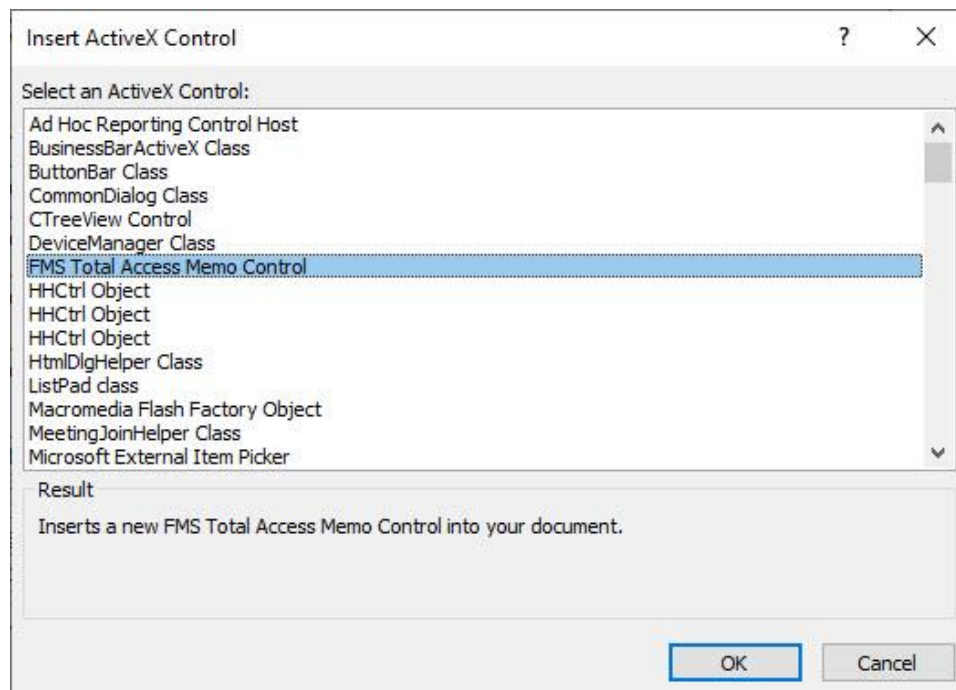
Insert ActiveX Control

?

×

Select an ActiveX Control:

Ad Hoc Reporting Control Host
BusinessBarActiveX Class
ButtonBar Class
CommonDialog Class
CTreeView Control
DeviceManager Class
FMS Total Access Memo Control
HHCtrl Object
HHCtrl Object
HHCtrl Object
HtmlDlgHelper Class
ListPad class
Macromedia Flash Factory Object
MeetingJoinHelper Class
Microsoft External Item Picker

Result

Inserts a new FMS Total Access Memo Control into your document.

OK

Cancel